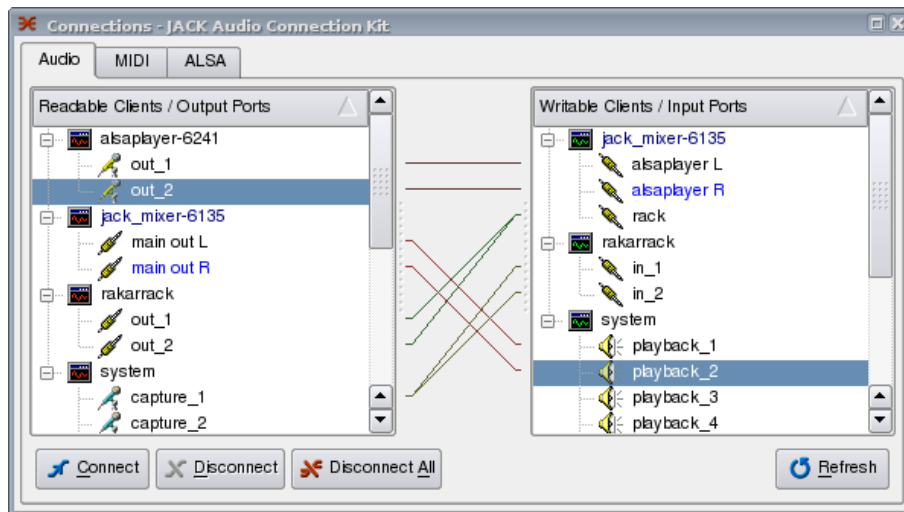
Connections - JACK Audio Connection Kit

Audio MIDI ALSA

Readable Clients / Output Ports

alsaplayer-6241
out_1
out_2
jack_mixer-6135
main out L
main out R
rakarrack
out_1
out_2
system
capture_1
capture_2

Writable Clients / Input Ports

jack_mixer-6135
alsaplayer L
alsaplayer R
rack
rakarrack
in_1
in_2
system
playback_1
playback_2
playback_3
playback_4

Connect Disconnect Disconnect All Refresh